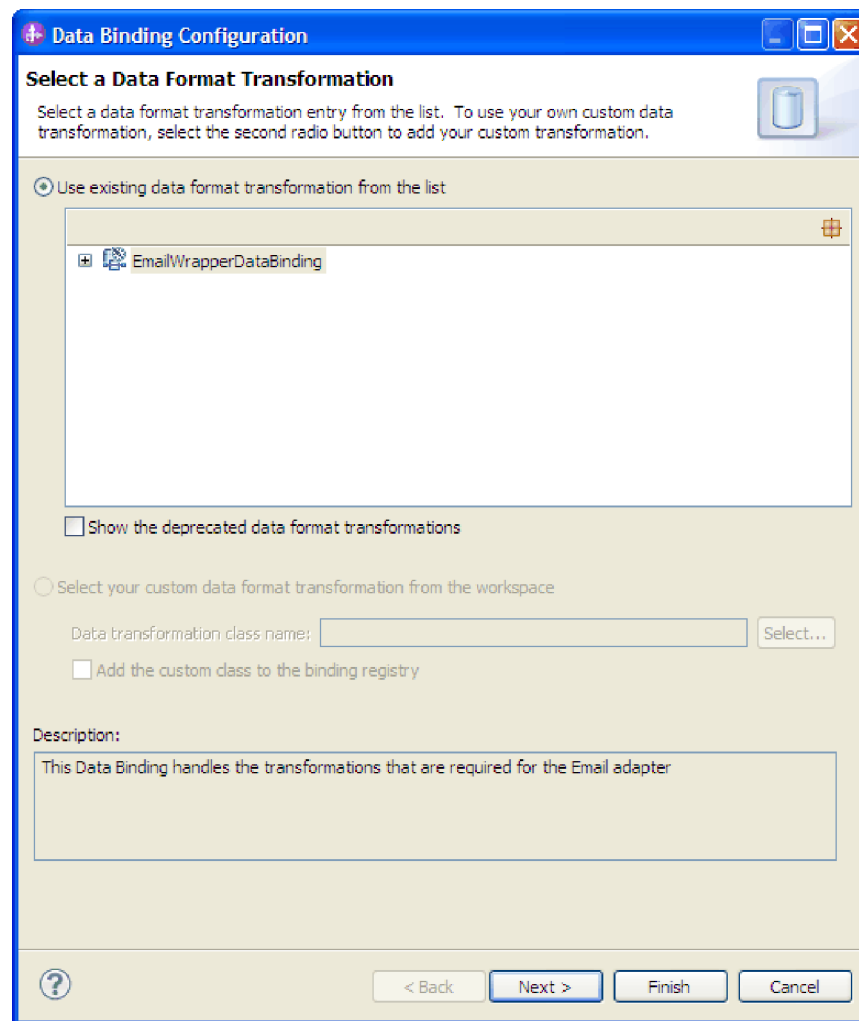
Data Binding Configuration

Select a Data Format Transformation

Select a data format transformation entry from the list. To use your own custom data transformation, select the second radio button to add your custom transformation.

Use existing data format transformation from the list

EmailWrapperDataBinding

Show the deprecated data format transformations

Select your custom data format transformation from the workspace

Data transformation class name:

Select...

Add the custom class to the binding registry

Description:

This Data Binding handles the transformations that are required for the Email adapter

?

< Back

Next >

Finish

Cancel